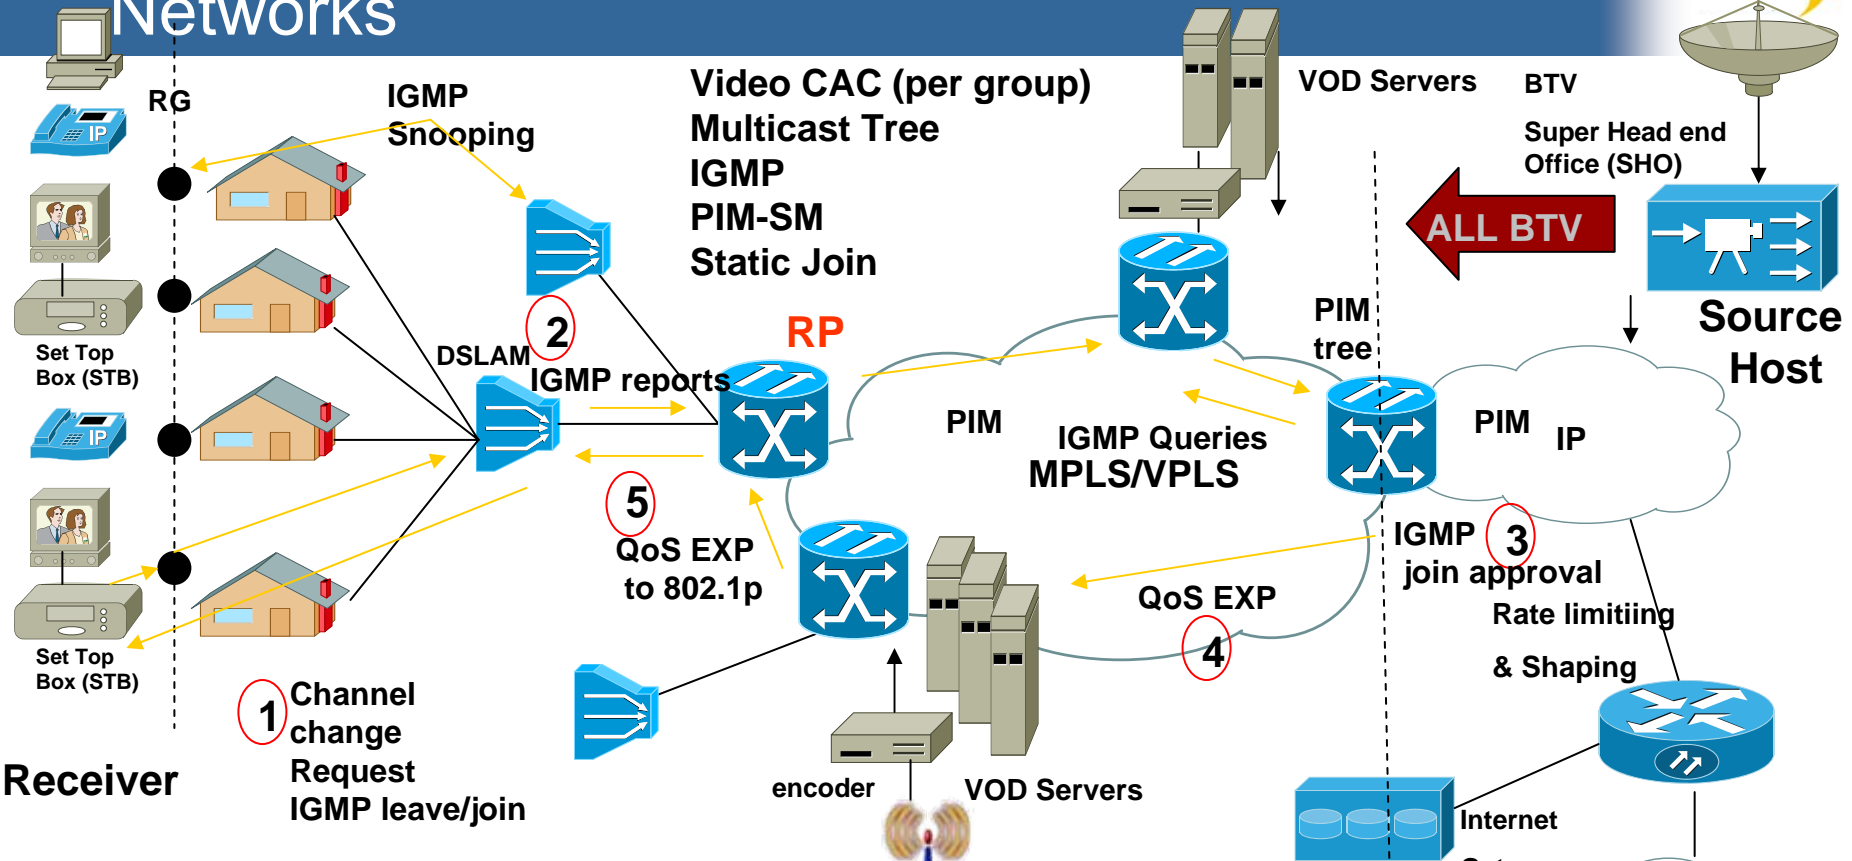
Networks

RG

IGMP Snooping

Video CAC (per group)
Multicast Tree
IGMP
PIM-SM
Static Join

VOD Servers

BTV

Super Head end Office (SHO)

ALL BTV

Source Host

Set Top Box (STB)

DSLAM

2

IGMP reports

RP

PIM tree

PIM

IGMP Queries

MPLS/VPLS

PIM

IP

5

QoS EXP to 802.1p

IGMP

3

join approval

Rate limitiing

& Shaping

QoS EXP

4

Set Top Box (STB)

1

Channel change Request IGMP leave/join

Receiver

encoder

VOD Servers

Internet